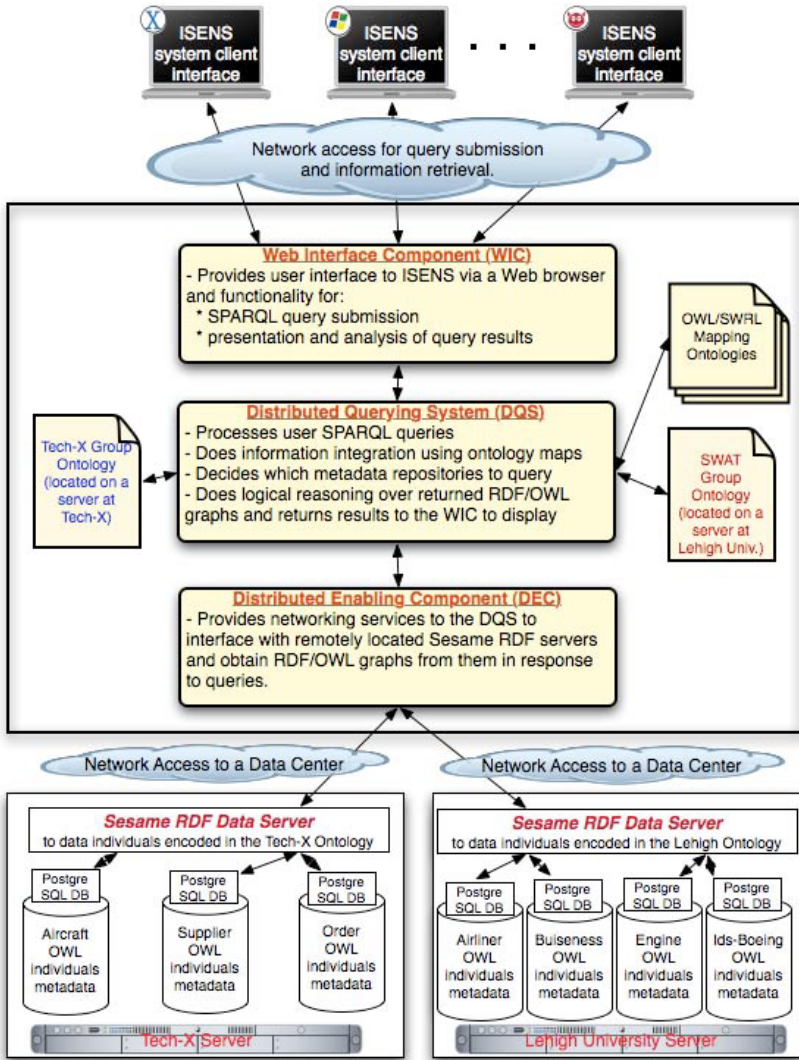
ISENS system client interface

ISENS system client interface

. . .

ISENS system client interface

Network access for query submission and information retrieval.

Web Interface Component (WIC)
- Provides user interface to ISENS via a Web browser and functionality for:
* SPARQL query submission
* presentation and analysis of query results

OWL/SWRL Mapping Ontologies

Tech-X Group Ontology (located on a server at Tech-X)

Distributed Querying System (DQS)
- Processes user SPARQL queries
- Does information integration using ontology maps
- Decides which metadata repositories to query
- Does logical reasoning over returned RDF/OWL graphs and returns results to the WIC to display

SWAT Group Ontology (located on a server at Lehigh Univ.)

Distributed Enabling Component (DEC)
- Provides networking services to the DQS to interface with remotely located Sesame RDF servers and obtain RDF/OWL graphs from them in response to queries.

Network Access to a Data Center

Network Access to a Data Center

Sesame RDF Data Server
to data individuals encoded in the Tech-X Ontology

Postgre SQL DB
Aircraft OWL individuals metadata

Postgre SQL DB
Supplier OWL individuals metadata

Postgre SQL DB
Order OWL individuals metadata

Tech-X Server

Sesame RDF Data Server
to data individuals encoded in the Lehigh Ontology

Postgre SQL DB
Airliner OWL individuals metadata

Postgre SQL DB
Buiseness OWL individuals metadata

Postgre SQL DB
Engine OWL individuals metadata

Postgre SQL DB
Ids-Boeing OWL individuals metadata

Lehigh University Server